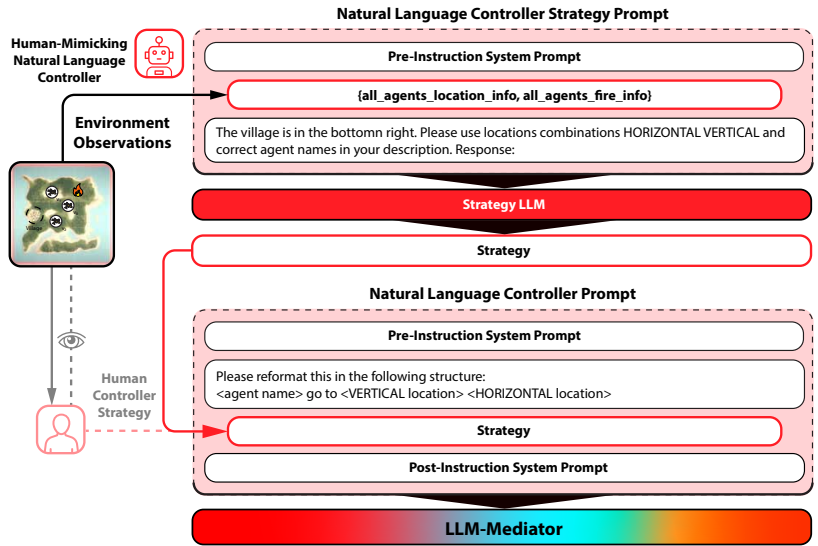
Human-Mimicking Natural Language Controller

Natural Language Controller Strategy Prompt

Pre-Instruction System Prompt

{all_agents_location_info, all_agents_fire_info}

Environment Observations

The village is in the bottomn right. Please use locations combinations HORIZONTAL VERTICAL and correct agent names in your description. Response:

Village

Strategy LLM

Strategy

Natural Language Controller Prompt

Pre-Instruction System Prompt

Please reformat this in the following structure:
<agent name> go to <VERTICAL location> <HORIZONTAL location>

Human Controller Strategy

Strategy

Post-Instruction System Prompt

LLM-Mediator